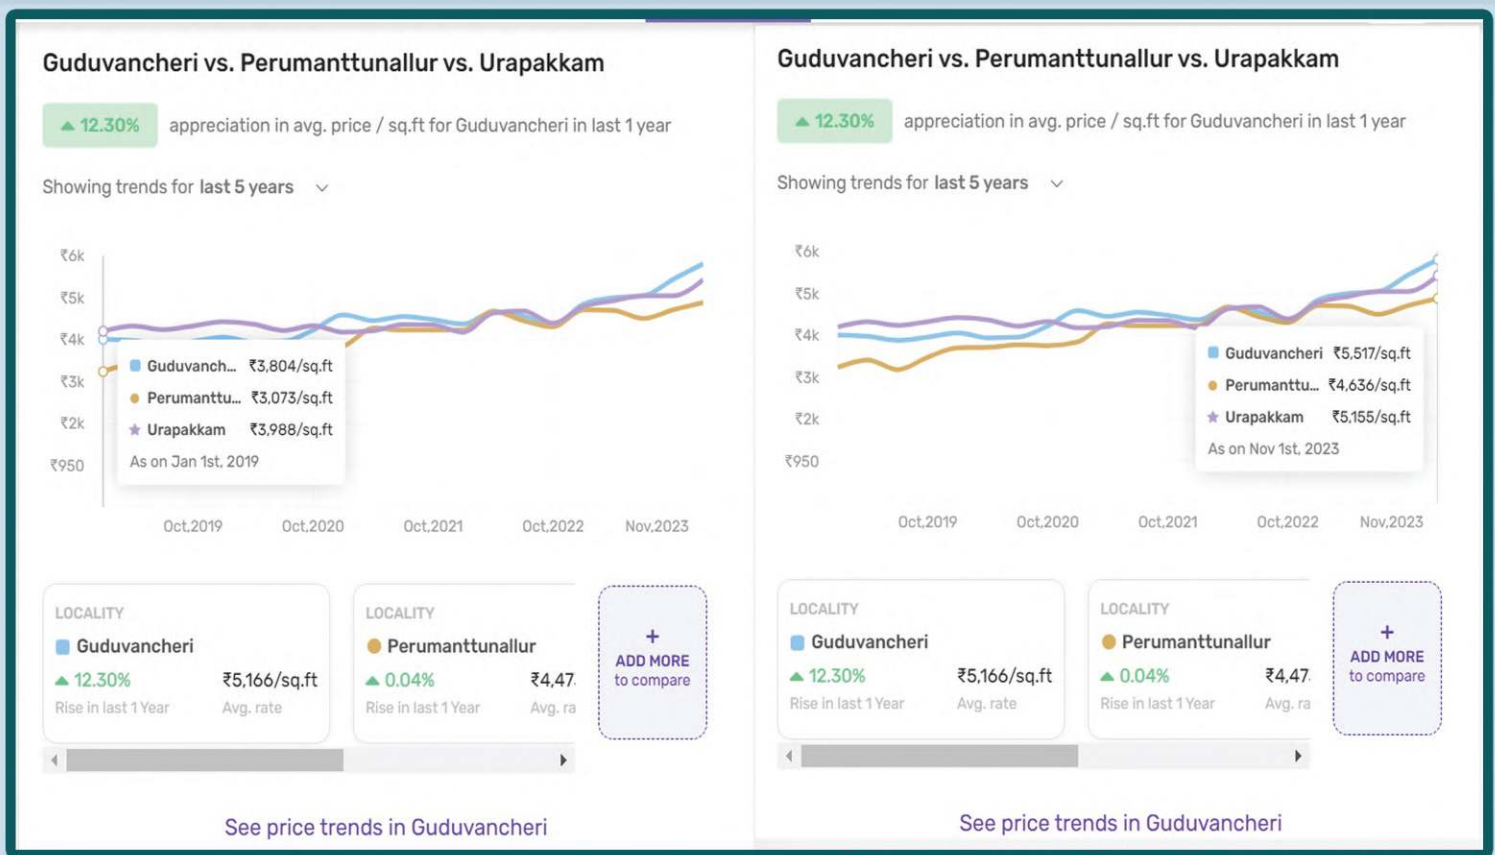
Guduvancheri vs. Perumanttunallur vs. Urapakkam

12.30% appreciation in avg. price / sq.ft for Guduvancheri in last 1 year

Showing trends for last 5 years

₹6k
₹5k
₹4k
₹3k
₹2k
₹950

Guduvanch... ₹3,804/sq.ft
Perumanttu... ₹3,073/sq.ft
Urapakkam ₹3,988/sq.ft
As on Jan 1st, 2019

Oct,2019 Oct,2020 Oct,2021 Oct,2022 Nov,2023

LOCALITY
Guduvancheri
12.30% ₹5,166/sq.ft
Rise in last 1 Year Avg. rate

LOCALITY
Perumanttunallur
0.04% ₹4,47
Rise in last 1 Year Avg. ra

+
ADD MORE
to compare

See price trends in Guduvancheri

Guduvancheri vs. Perumanttunallur vs. Urapakkam

12.30% appreciation in avg. price / sq.ft for Guduvancheri in last 1 year

Showing trends for last 5 years

₹6k
₹5k
₹4k
₹3k
₹2k
₹950

Guduvancheri ₹5,517/sq.ft
Perumanttu... ₹4,636/sq.ft
Urapakkam ₹5,155/sq.ft
As on Nov 1st, 2023

Oct,2019 Oct,2020 Oct,2021 Oct,2022 Nov,2023

LOCALITY
Guduvancheri
12.30% ₹5,166/sq.ft
Rise in last 1 Year Avg. rate

LOCALITY
Perumanttunallur
0.04% ₹4,47
Rise in last 1 Year Avg. ra

+
ADD MORE
to compare

See price trends in Guduvancheri